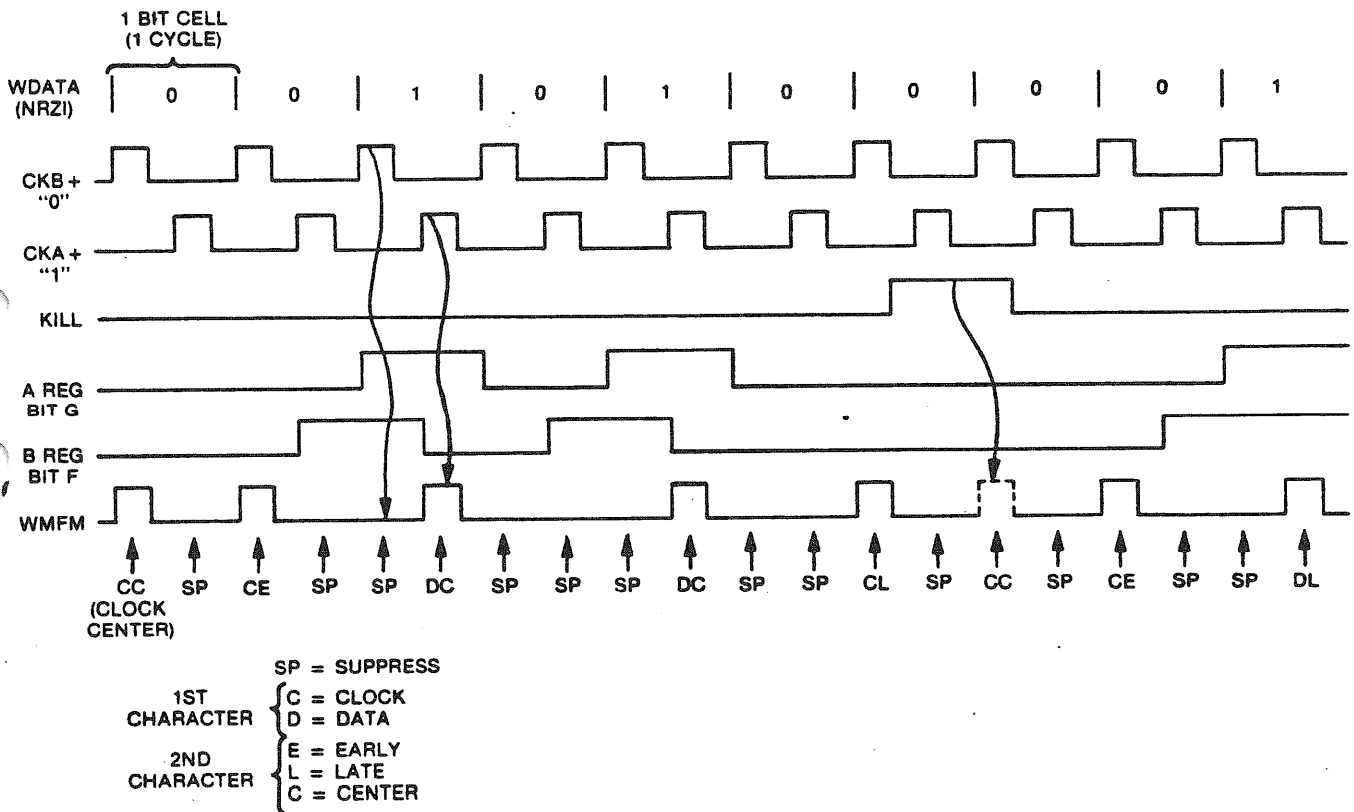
1 BIT CELL (1 CYCLE)

WDATA (NRZI) 0 0 1 0 1 0 0 0 0 1

CKB + "0"

CKA + "1"

KILL

A REG BIT G

B REG BIT F

WMFM

CC (CLOCK CENTER) SP CE SP SP DC SP SP SP DC SP SP CL SP CC SP CE SP SP DL

SP = SUPPRESS

1ST CHARACTER C = CLOCK
D = DATA

2ND CHARACTER E = EARLY
L = LATE
C = CENTER